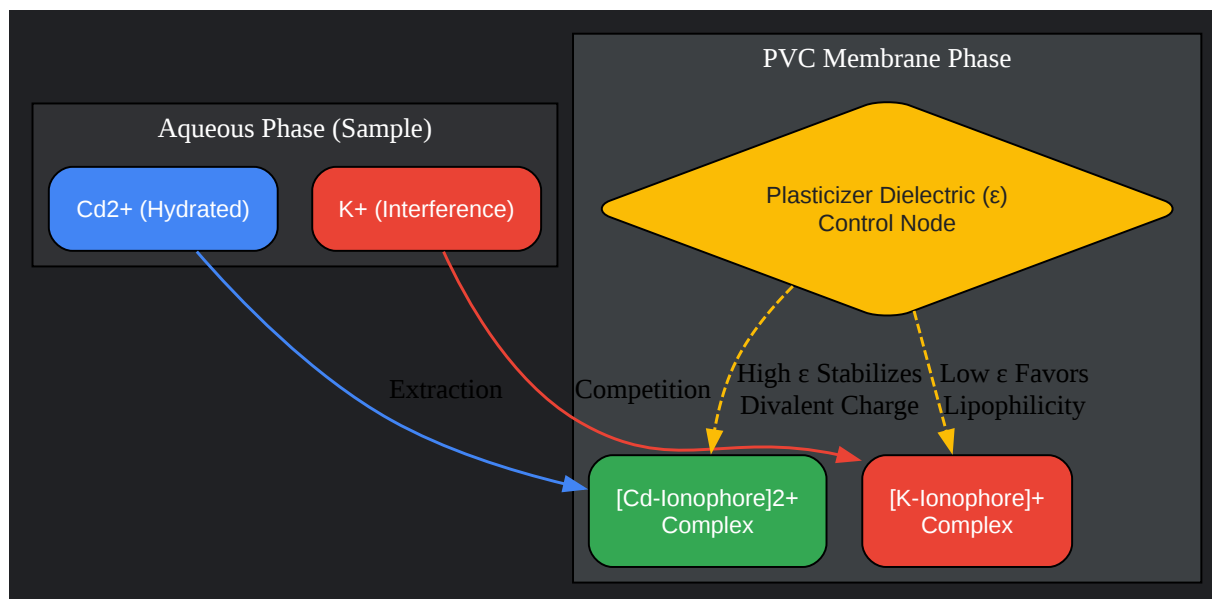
PVC Membrane Phase

Aqueous Phase (Sample)

Cd2+ (Hydrated)

K+ (Interference)

Plasticizer Dielectric (ε) Control Node

Extraction

Competition

High ε Stabilizes Divalent Charge

Low ε Favors Lipophilicity

[Cd-Ionophore]2+ Complex

[K-Ionophore]+ Complex